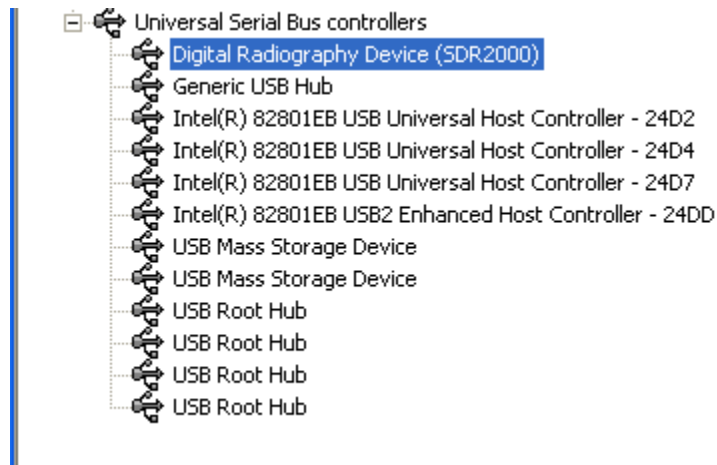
Universal Serial Bus controllers
Digital Radiography Device (SDR2000)
Generic USB Hub
Intel(R) 82801EB USB Universal Host Controller - 24D2
Intel(R) 82801EB USB Universal Host Controller - 24D4
Intel(R) 82801EB USB Universal Host Controller - 24D7
Intel(R) 82801EB USB2 Enhanced Host Controller - 24DD
USB Mass Storage Device
USB Mass Storage Device
USB Root Hub
USB Root Hub
USB Root Hub
USB Root Hub